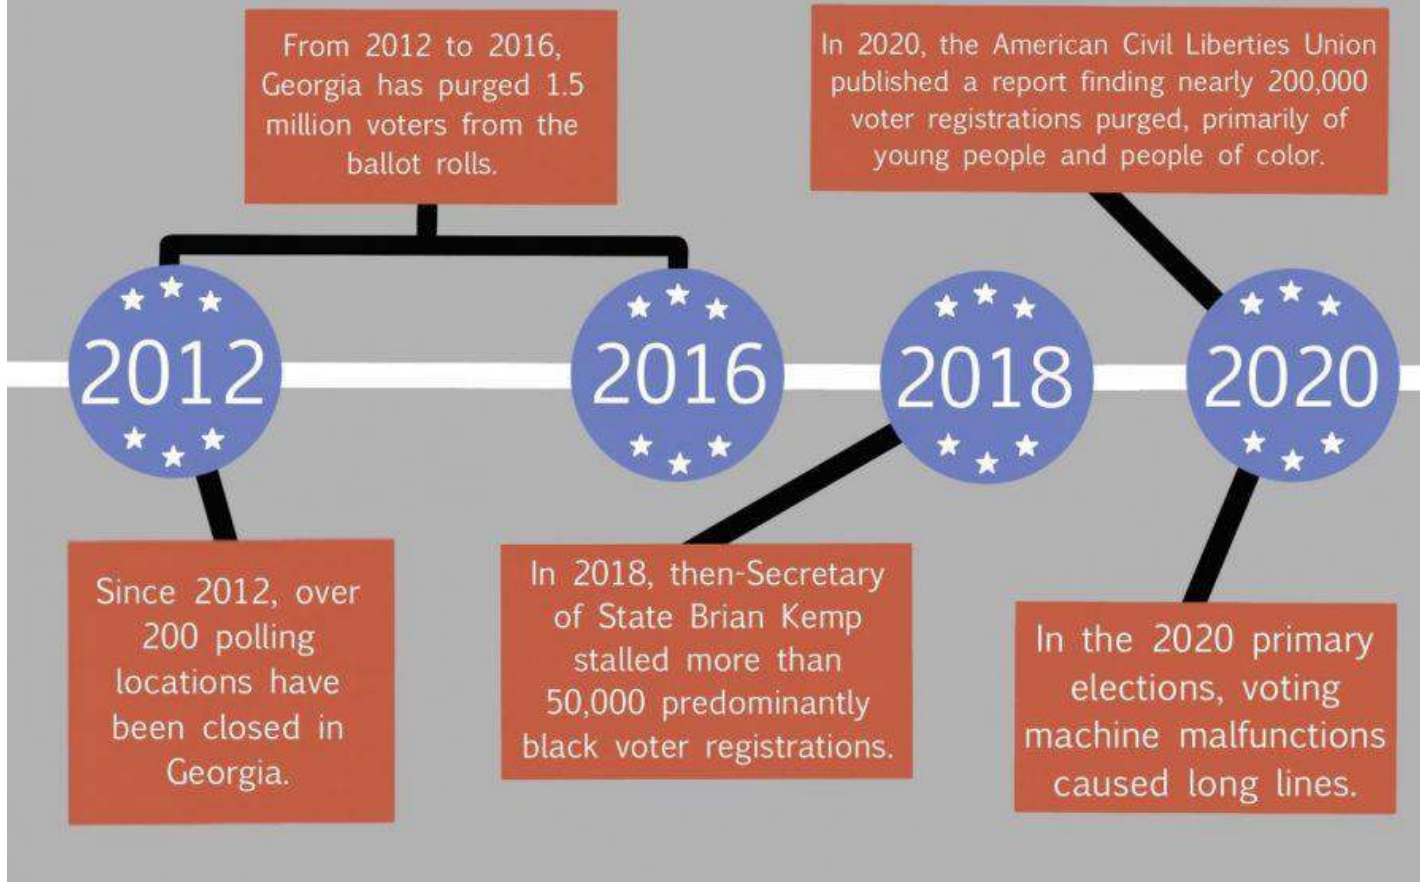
From 2012 to 2016, Georgia has purged 1.5 million voters from the ballot rolls.

In 2020, the American Civil Liberties Union published a report finding nearly 200,000 voter registrations purged, primarily of young people and people of color.

2012

2016

2018

2020

Since 2012, over 200 polling locations have been closed in Georgia.

In 2018, then-Secretary of State Brian Kemp stalled more than 50,000 predominantly black voter registrations.

In the 2020 primary elections, voting machine malfunctions caused long lines.